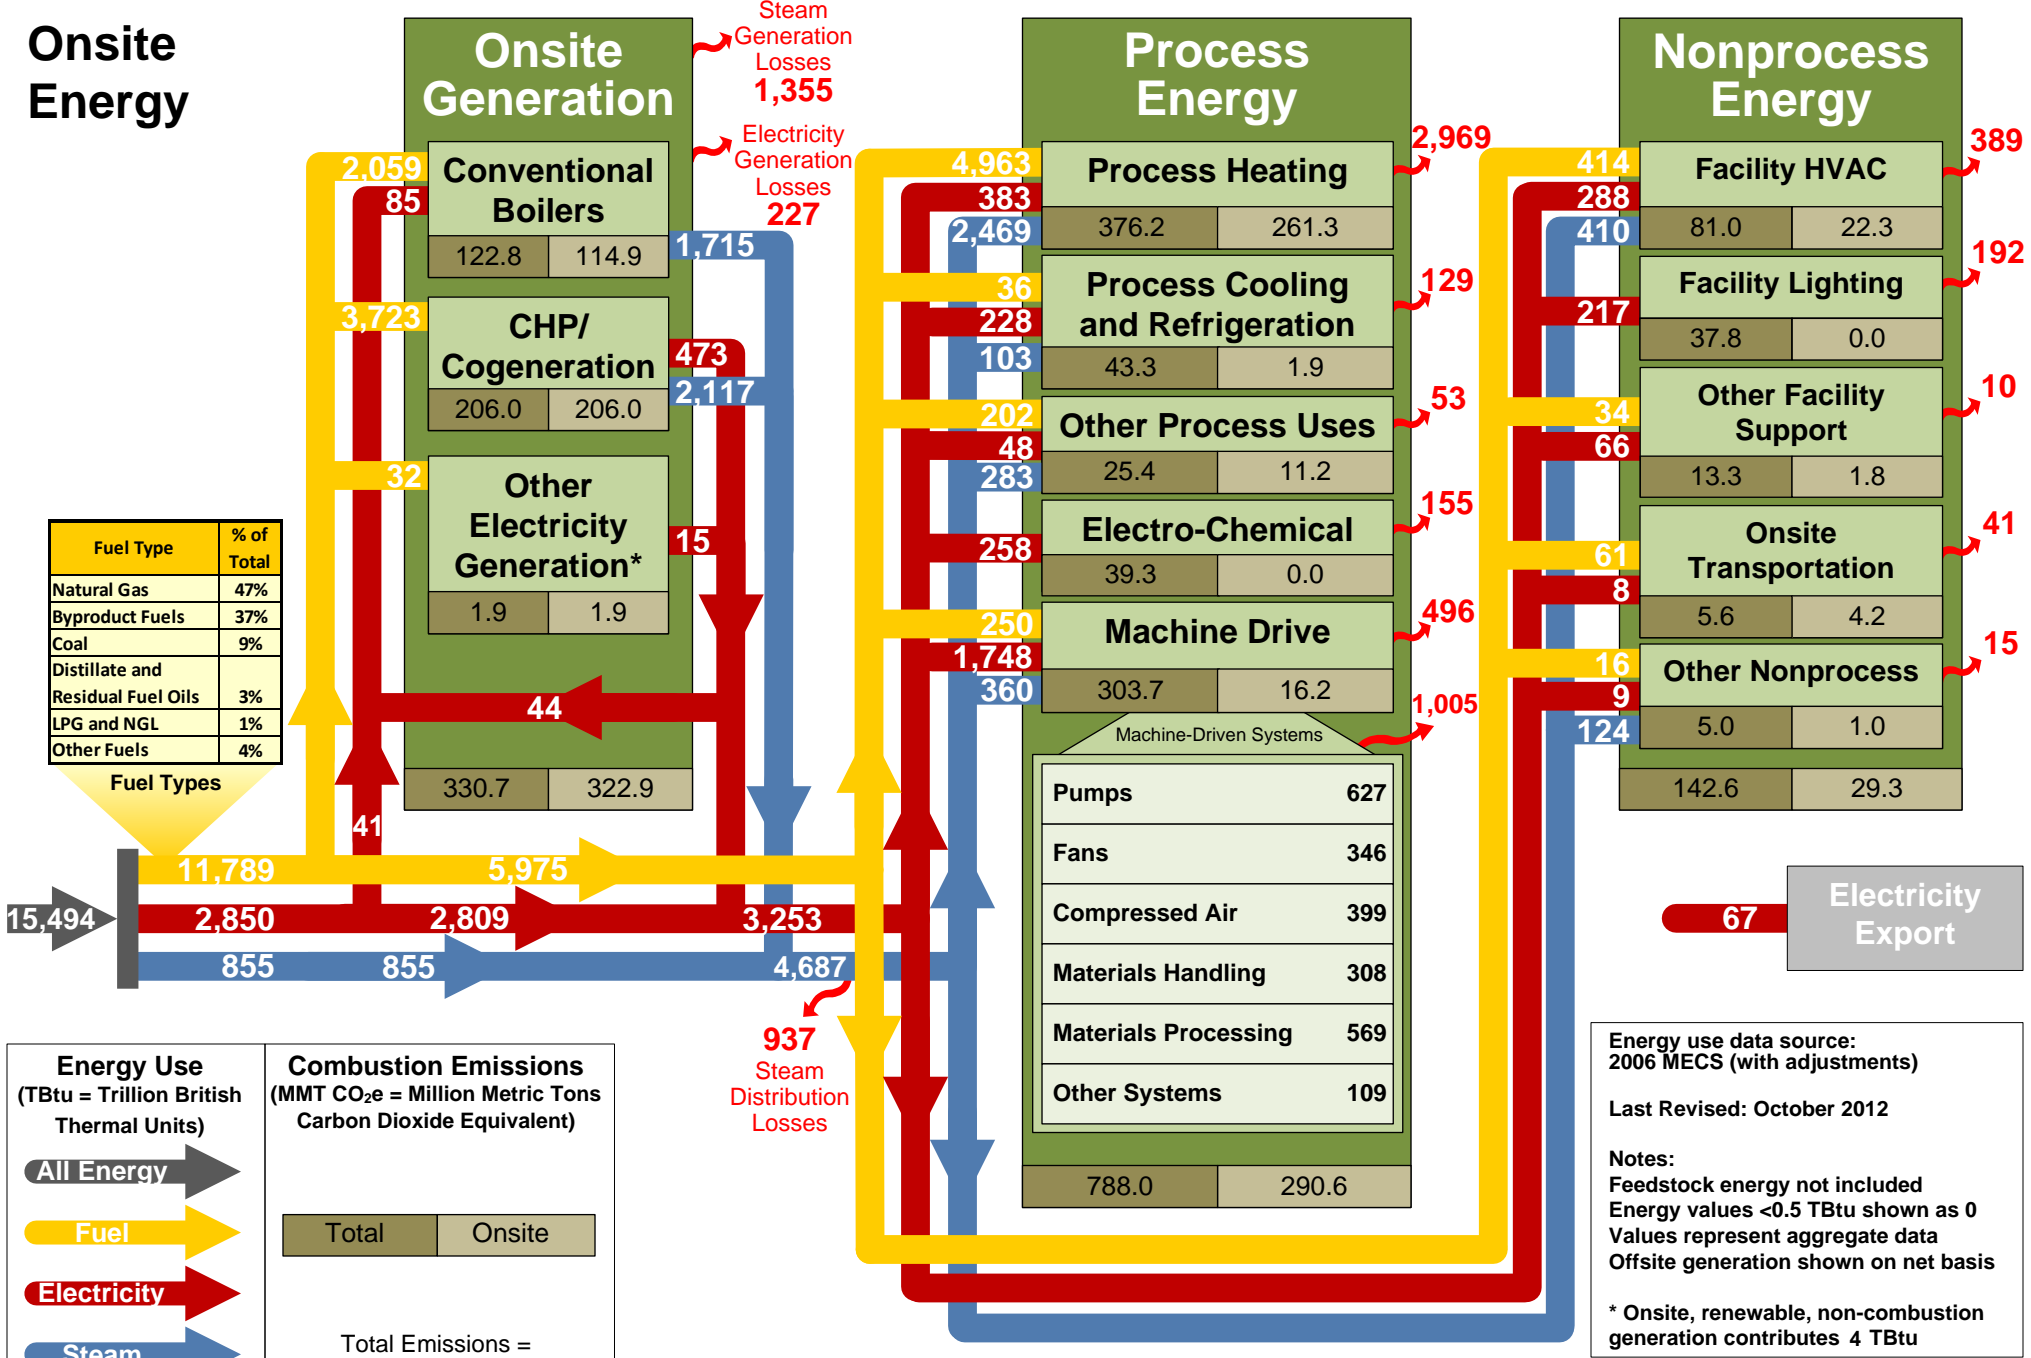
Onsite Energy

Onsite Generation

Steam Generation Losses 1,355

Electricity Generation Losses 227

Process Energy

Nonprocess Energy

2,059
85
Conventional Boilers
| 122.8 | 114.9 |
1,715

3,723
CHP/ Cogeneration
| 206.0 | 206.0 |
473
2,117

32
Other Electricity Generation*
| 1.9 | 1.9 |
15

44
| 330.7 | 322.9 |

41

4,963
383
2,469
Process Heating
| 376.2 | 261.3 |
2,969

36
228
103
Process Cooling and Refrigeration
| 43.3 | 1.9 |
129

202
48
283
Other Process Uses
| 25.4 | 11.2 |
53

258
Electro-Chemical
| 39.3 | 0.0 |
155

250
1,748
360
Machine Drive
| 303.7 | 16.2 |
496

Machine-Driven Systems
1,005

| Pumps | 627 |
|---|---|
| Fans | 346 |
| Compressed Air | 399 |
| Materials Handling | 308 |
| Materials Processing | 569 |
| Other Systems | 109 |

| 788.0 | 290.6 |

414
288
410
Facility HVAC
| 81.0 | 22.3 |
389

217
Facility Lighting
| 37.8 | 0.0 |
192

34
66
Other Facility Support
| 13.3 | 1.8 |
10

61
8
Onsite Transportation
| 5.6 | 4.2 |
41

16
9
124
Other Nonprocess
| 5.0 | 1.0 |
15

| 142.6 | 29.3 |

| Fuel Type | % of Total |
|---|---|
| Natural Gas | 47% |
| Byproduct Fuels | 37% |
| Coal | 9% |
| Distillate and Residual Fuel Oils | 3% |
| LPG and NGL | 1% |
| Other Fuels | 4% |

Fuel Types

15,494
11,789
5,975
2,850
2,809
3,253
855
855
4,687

937 Steam Distribution Losses

67
Electricity Export

Energy Use (TBtu = Trillion British Thermal Units)
All Energy
Fuel
Electricity
Steam

Combustion Emissions (MMT $CO_2$e = Million Metric Tons Carbon Dioxide Equivalent)
| Total | Onsite |
Total Emissions =

Energy use data source: 2006 MECS (with adjustments)

Last Revised: October 2012

Notes:
Feedstock energy not included
Energy values <0.5 TBtu shown as 0
Values represent aggregate data
Offsite generation shown on net basis

* Onsite, renewable, non-combustion generation contributes 4 TBtu